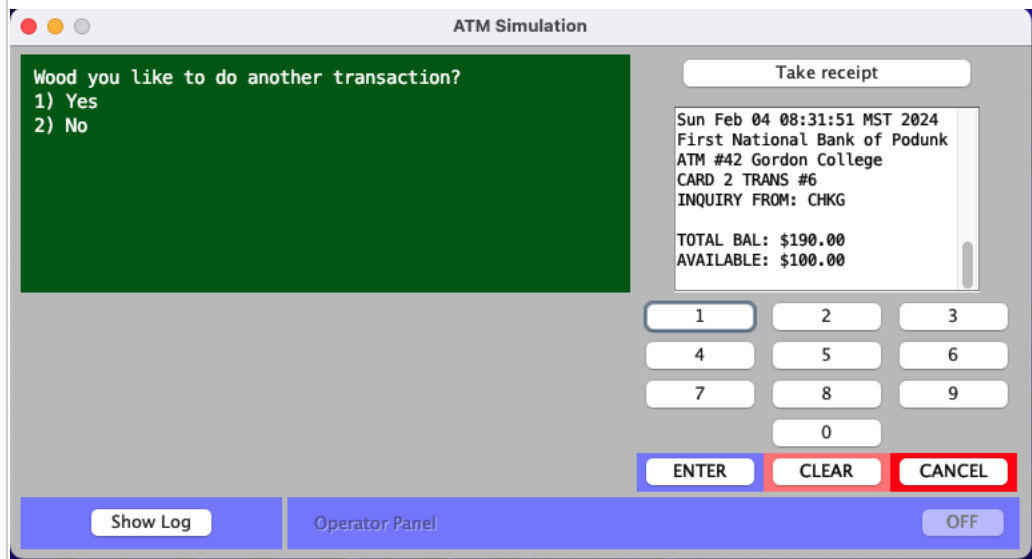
ATM Simulation

Wood you like to do another transaction?
1) Yes
2) No

Take receipt

Sun Feb 04 08:31:51 MST 2024
First National Bank of Podunk
ATM #42 Gordon College
CARD 2 TRANS #6
INQUIRY FROM: CHKG

TOTAL BAL: $190.00
AVAILABLE: $100.00

1 2 3
4 5 6
7 8 9
0

ENTER CLEAR CANCEL

Show Log

Operator Panel

OFF